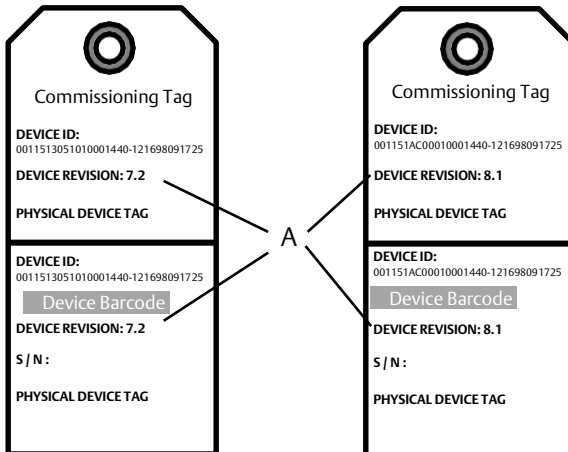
Commissioning Tag

DEVICE ID:
0011513051010001440-121698091725

DEVICE REVISION: 7.2

PHYSICAL DEVICE TAG

DEVICE ID:
0011513051010001440-121698091725

Device Barcode

DEVICE REVISION: 7.2

S / N :

PHYSICAL DEVICE TAG

A

Commissioning Tag

DEVICE ID:
001151AC00010001440-121698091725

DEVICE REVISION: 8.1

PHYSICAL DEVICE TAG

DEVICE ID:
001151AC00010001440-121698091725

Device Barcode

DEVICE REVISION: 8.1

S / N :

PHYSICAL DEVICE TAG